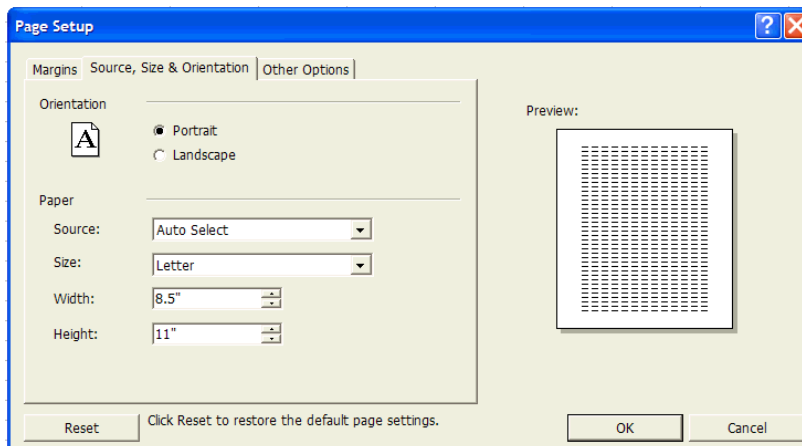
Page Setup

Margins | Source, Size & Orientation | Other Options

Orientation

A

Portrait

Landscape

Paper

Source: Auto Select

Size: Letter

Width: 8.5"

Height: 11"

Preview:

Reset

Click Reset to restore the default page settings.

OK

Cancel